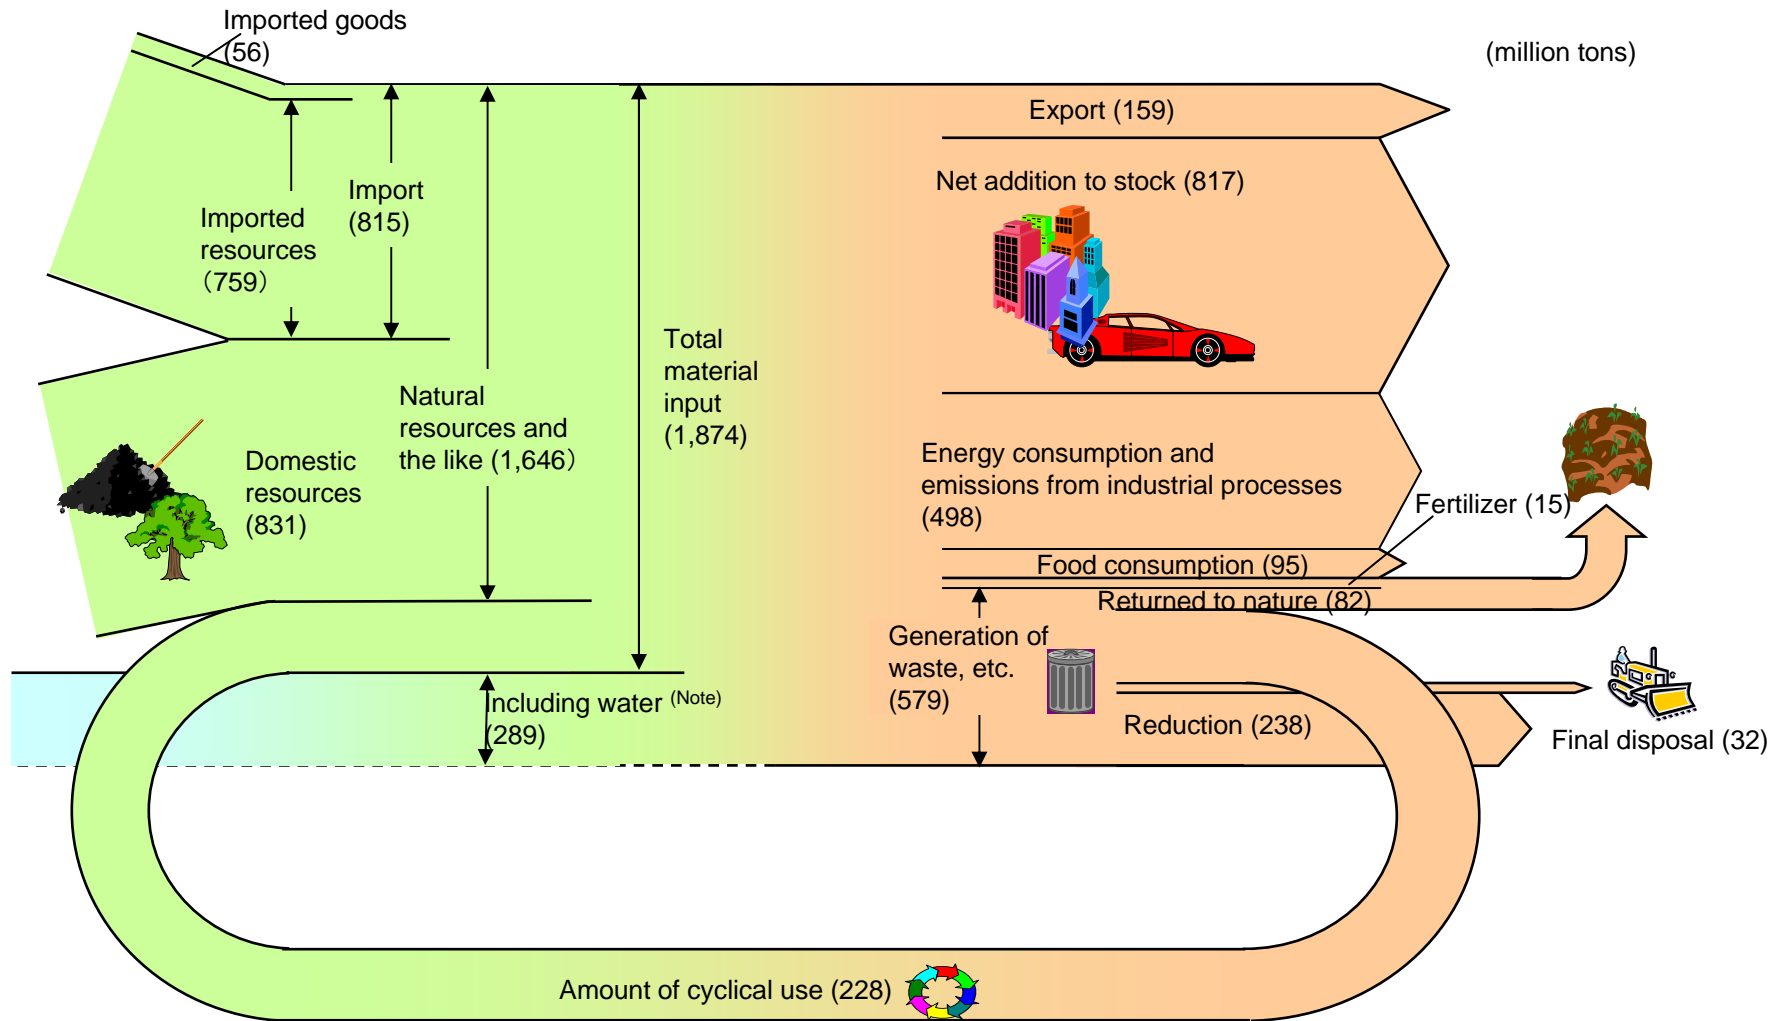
Imported goods (56)

(million tons)

Export (159)

Net addition to stock (817)

Imported resources (759)

Import (815)

Total material input (1,874)

Natural resources and the like (1,646)

Domestic resources (831)

Energy consumption and emissions from industrial processes (498)

Fertilizer (15)

Food consumption (95)

Returned to nature (82)

Generation of waste, etc. (579)

Including water $^{(Note)}$ (289)

Reduction (238)

Final disposal (32)

Amount of cyclical use (228)